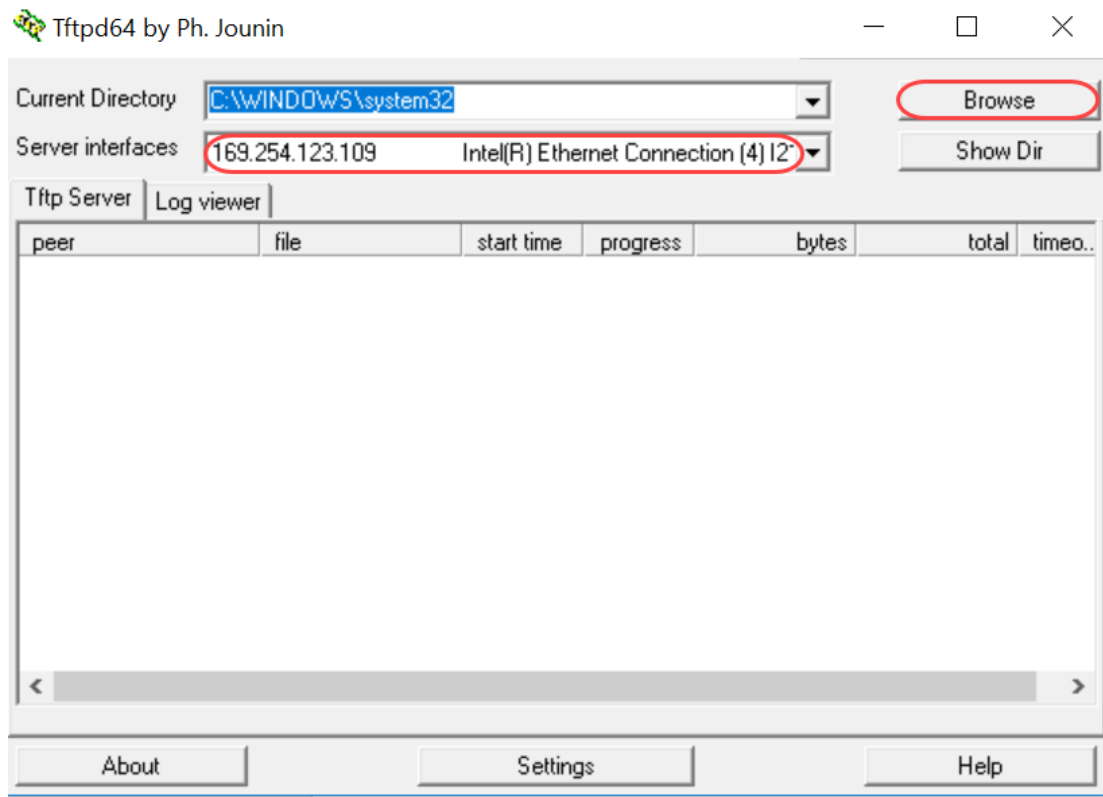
Tftpd64 by Ph. Jounin

Current Directory C:\WINDOWS\system32

Browse

Server interfaces 169.254.123.109 Intel(R) Ethernet Connection (4) I2

Show Dir

Tftp Server

Log viewer

| peer | file | start time | progress | bytes | total | timeo.. |
|---|---|---|---|---|---|---|

About

Settings

Help